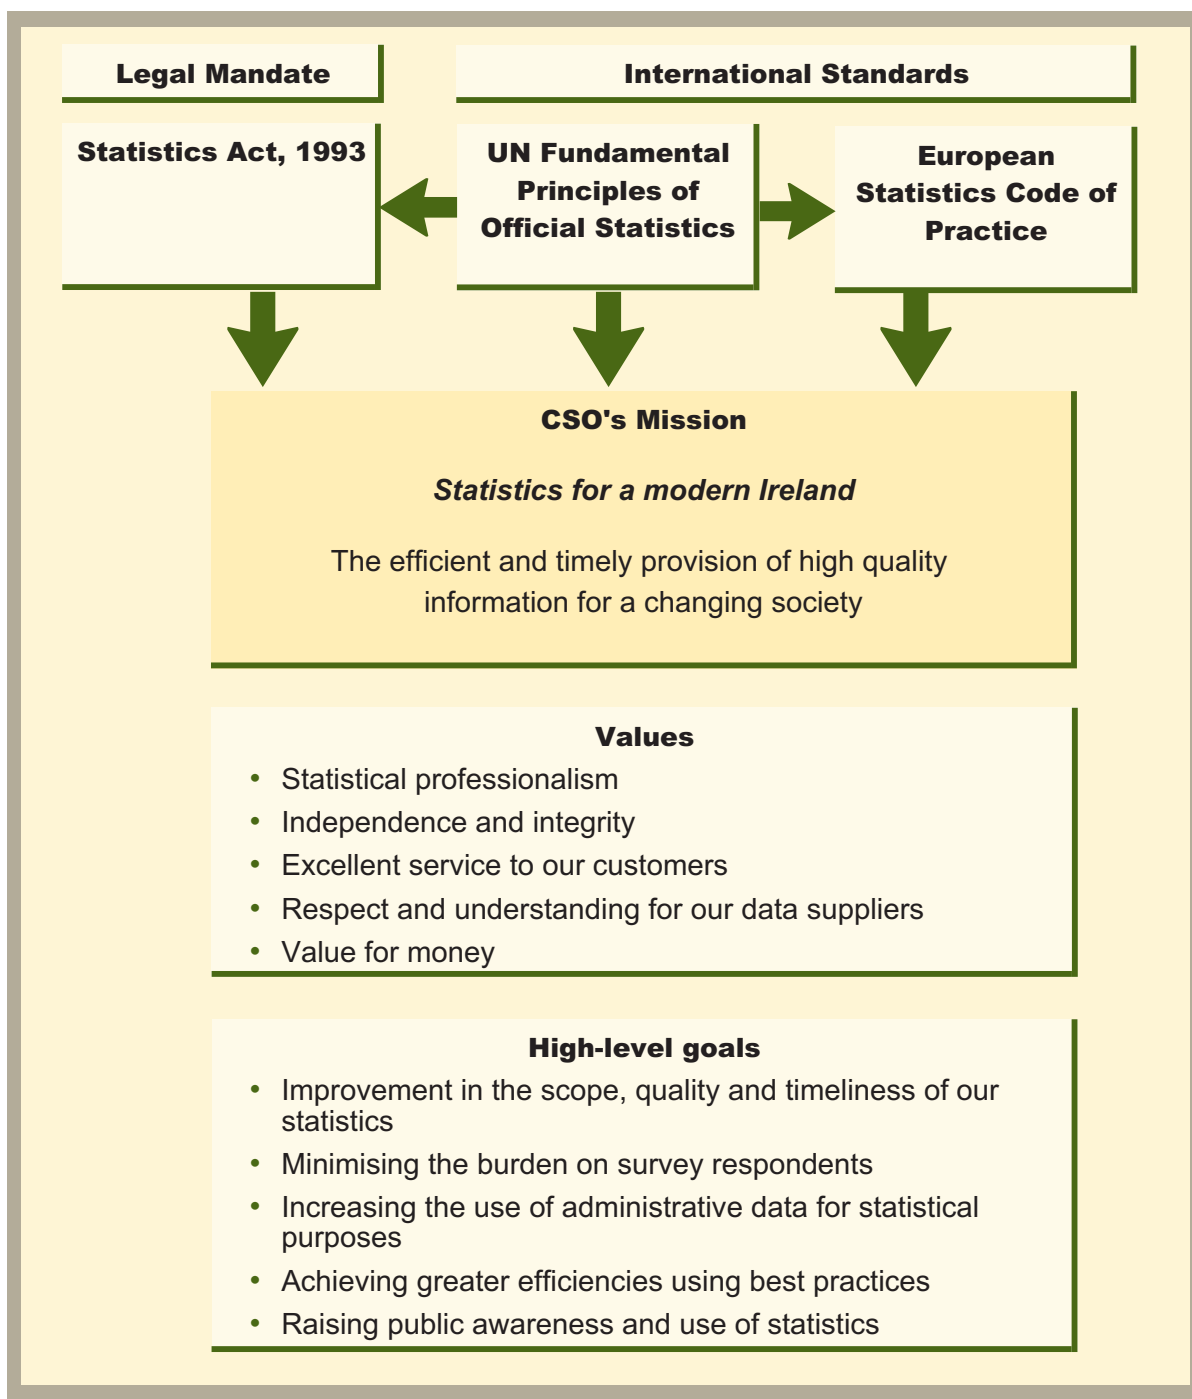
Legal Mandate

International Standards

Statistics Act, 1993

UN Fundamental Principles of Official Statistics

European Statistics Code of Practice

CSO's Mission

*Statistics for a modern Ireland*

The efficient and timely provision of high quality information for a changing society

Values

- Statistical professionalism
- Independence and integrity
- Excellent service to our customers
- Respect and understanding for our data suppliers
- Value for money

High-level goals

- Improvement in the scope, quality and timeliness of our statistics
- Minimising the burden on survey respondents
- Increasing the use of administrative data for statistical purposes
- Achieving greater efficiencies using best practices
- Raising public awareness and use of statistics